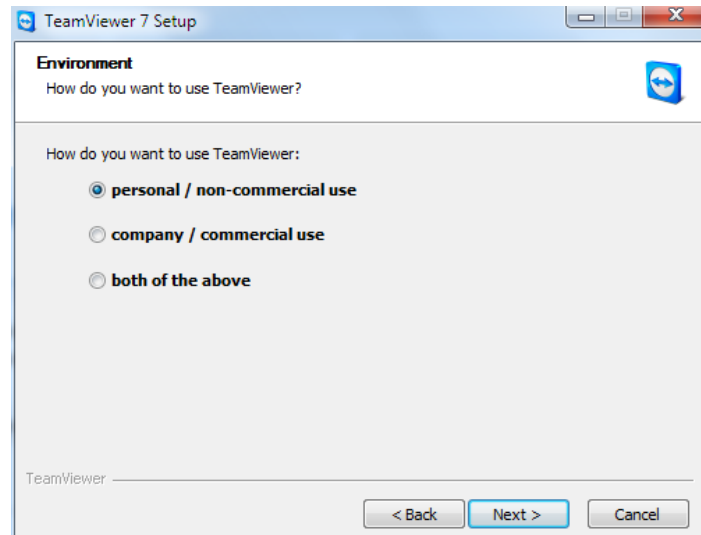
TeamViewer 7 Setup

Environment
How do you want to use TeamViewer?

How do you want to use TeamViewer:

personal / non-commercial use

company / commercial use

both of the above

TeamViewer

< Back
Next >
Cancel